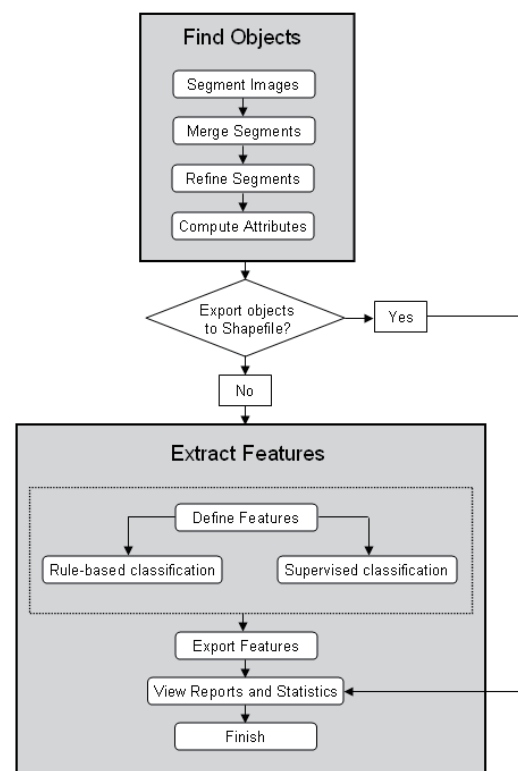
Find Objects

Segment Images

Merge Segments

Refine Segments

Compute Attributes

Export objects to Shapefile?

Yes

No

Extract Features

Define Features

Rule-based classification

Supervised classification

Export Features

View Reports and Statistics

Finish